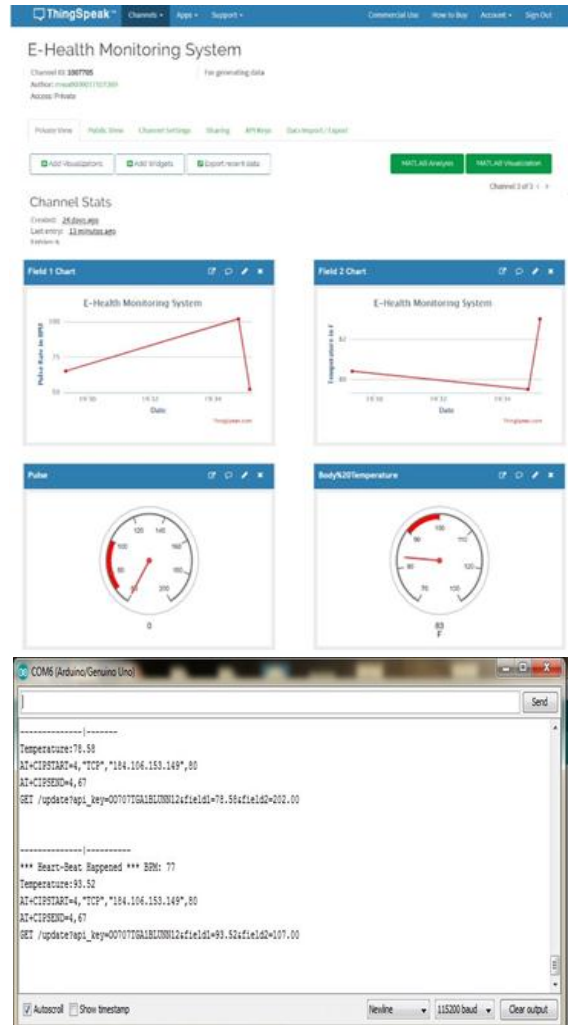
ThingSpeak™ Channels ▾ Apps ▾ Support ▾ Commercial Use How to Buy Account ▾ Sign Out

E-Health Monitoring System

Channel ID: 1007705
Author: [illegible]
Access: Private

For generating data

Private View Public View Channel Settings Sharing API Keys Data Import / Export

Add Visualizations Add Widgets Export recent data

MATLAB Analysis MATLAB Visualization

Channel 3 of 3 < >

Channel Stats

Created: 24 days ago
Last entry: 13 minutes ago
Entries: 6

Field 1 Chart

E-Health Monitoring System

Pulse Rate in BPM

100
75
50

19:30 19:32 19:34

Date

ThingSpeak.com

Field 2 Chart

E-Health Monitoring System

Temperature in F

92
80

19:30 19:32 19:34

Date

ThingSpeak.com

Pulse

120 140 100 160 80 180 60 200

0

Body%20Temperature

100 90 110 80 120 70 130

83
F

COM6 (Arduino/Genuino Uno)

Send

--------------|-------
Temperature:78.58
AT+CIPSTART=4,"TCP","184.106.153.149",80
AT+CIPSEND=4,67
GET /update?api_key=O0707IGA1BLUNN12&field1=78.58&field2=202.00

--------------|----------
*** Heart-Beat Happened *** BPM: 77
Temperature:93.52
AT+CIPSTART=4,"TCP","184.106.153.149",80
AT+CIPSEND=4,67
GET /update?api_key=O0707IGA1BLUNN12&field1=93.52&field2=107.00

Autoscroll Show timestamp Newline 115200 baud Clear output